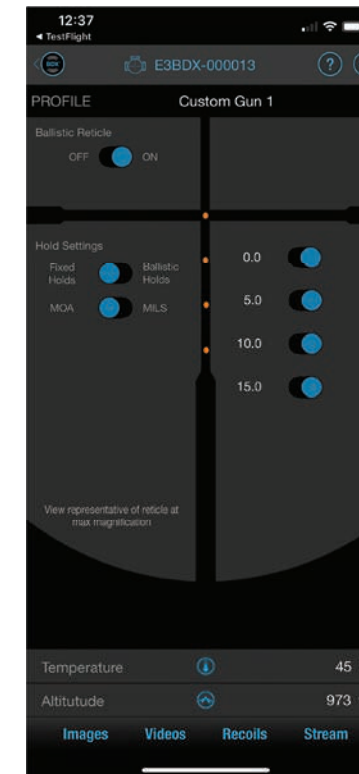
12:37
◂ TestFlight

E3BDX-000013

PROFILE Custom Gun 1

Ballistic Reticle
OFF ON

Hold Settings
Fixed Holds Ballistic Holds
MOA MILS

0.0
5.0
10.0
15.0

View representative of reticle at max magnification

Temperature 45
Altitutude 973

Images Videos Recoils Stream